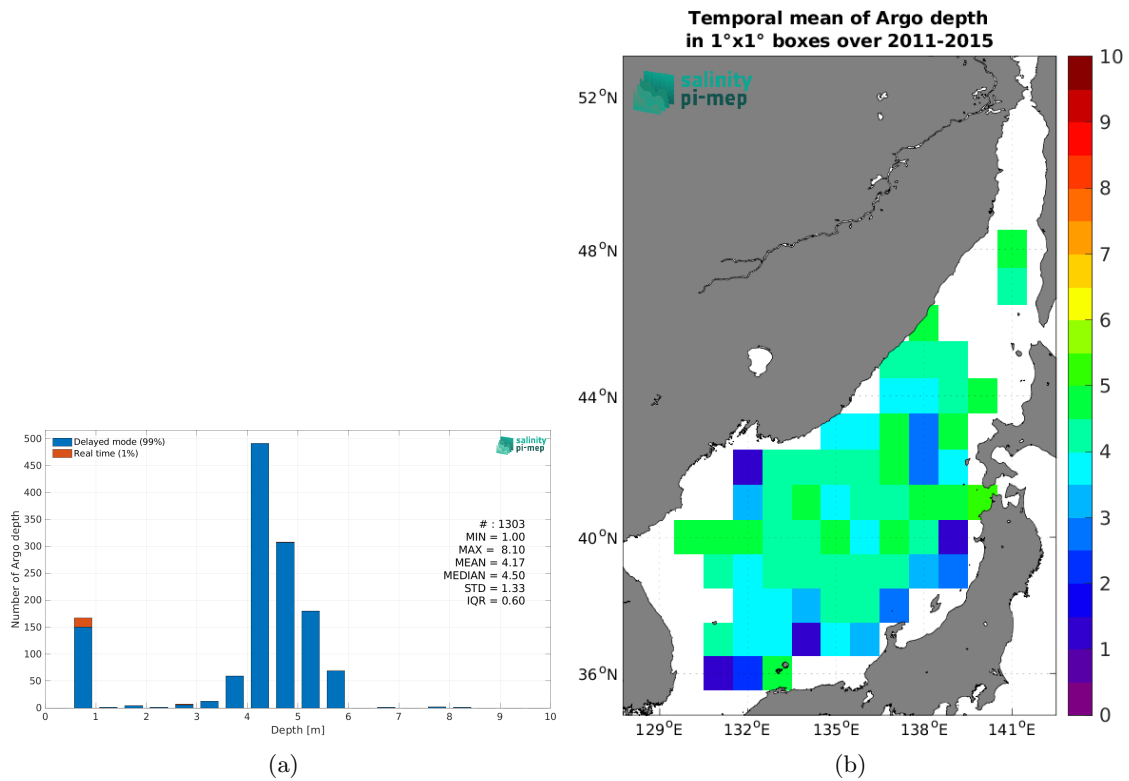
Delayed mode (99%)
Real time (1%)

salinity pi-mep

Number of Argo depth

500
450
400
350
300
250
200
150
100
50
0

0 1 2 3 4 5 6 7 8 9 10
Depth [m]

# : 1303
MIN = 1.00
MAX = 8.10
MEAN = 4.17
MEDIAN = 4.50
STD = 1.33
IQR = 0.60

(a)

Temporal mean of Argo depth
in 1°x1° boxes over 2011-2015

salinity pi-mep

52$^o$N
48$^o$N
44$^o$N
40$^o$N
36$^o$N

129$^o$E 132$^o$E 135$^o$E 138$^o$E 141$^o$E

10
9
8
7
6
5
4
3
2
1
0

(b)